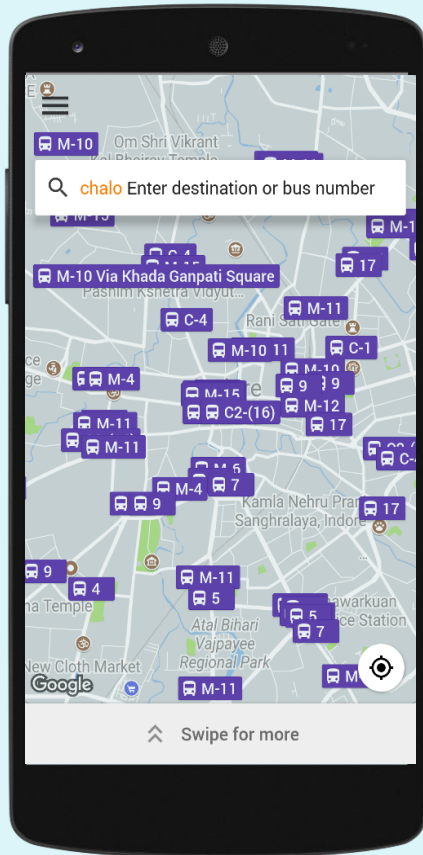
M-10
Om Shri Vikrant
Kal Bhairav Temple

chalo Enter destination or bus number

M-13
M-1
17
M-10 Via Khada Ganpati Square
Pashim Kshetra Vidyut...
M-11
C-4
Rani Sati Gate
C-1
M-10
M-10 11
M-4
M-15
9
9
C2-(16)
M-12
M-11
17
M-11
C-
M-6
M-4
7
9
Kamla Nehru Pra
Sanghralaya, Indore
17
9
4
M-11
5
na Temple
5
awarkuan
ce Station
7
Atal Bihari
Vajpayee
Regional Park
New Cloth Market
M
Google
M-11
Swipe for more